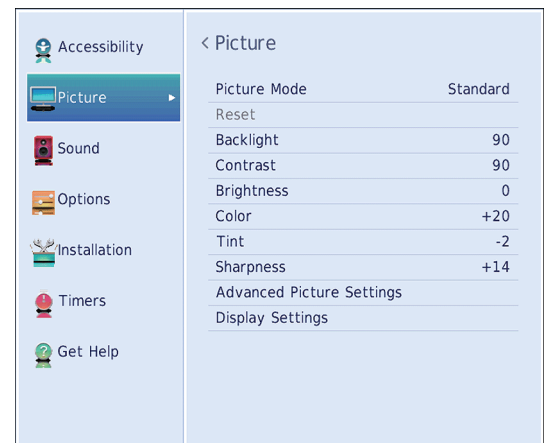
Accessibility
Picture
Sound
Options
Installation
Timers
Get Help

< Picture

| Picture Mode | Standard |
|---|---|
| Reset | |
| Backlight | 90 |
| Contrast | 90 |
| Brightness | 0 |
| Color | +20 |
| Tint | -2 |
| Sharpness | +14 |
| Advanced Picture Settings | |
| Display Settings | |